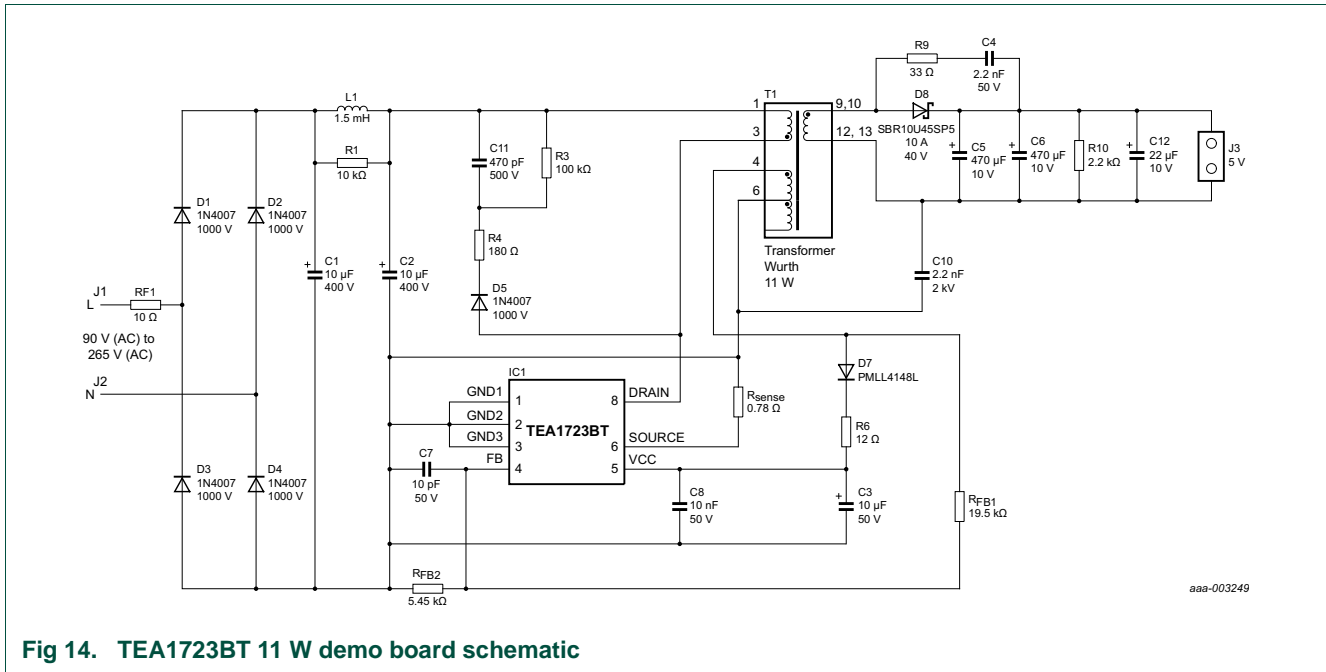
R9
33 Ω
C4
2.2 nF
50 V
L1
1.5 mH
T1
1
9,10
D8
SBR10U45SP5
10 A
40 V
3
12, 13
R1
10 kΩ
C11
470 pF
500 V
R3
100 kΩ
C5
470 µF
10 V
C6
470 µF
10 V
R10
2.2 kΩ
C12
22 µF
10 V
J3
5 V
4
6
D1
1N4007
1000 V
D2
1N4007
1000 V
R4
180 Ω
Transformer
Wurth
11 W
C1
10 µF
400 V
C2
10 µF
400 V
C10
2.2 nF
2 kV
J1
L
RF1
10 Ω
D5
1N4007
1000 V
90 V (AC) to
265 V (AC)
J2
N
IC1
D7
PMLL4148L
GND1
1
8
DRAIN
$R_{sense}$
0.78 Ω
GND2
2
TEA1723BT
GND3
3
6
SOURCE
R6
12 Ω
D3
1N4007
1000 V
D4
1N4007
1000 V
C7
10 pF
50 V
FB
4
5
VCC
C8
10 nF
50 V
C3
10 µF
50 V
$R_{FB1}$
19.5 kΩ
$R_{FB2}$
5.45 kΩ
aaa-003249

Fig 14. TEA1723BT 11 W demo board schematic